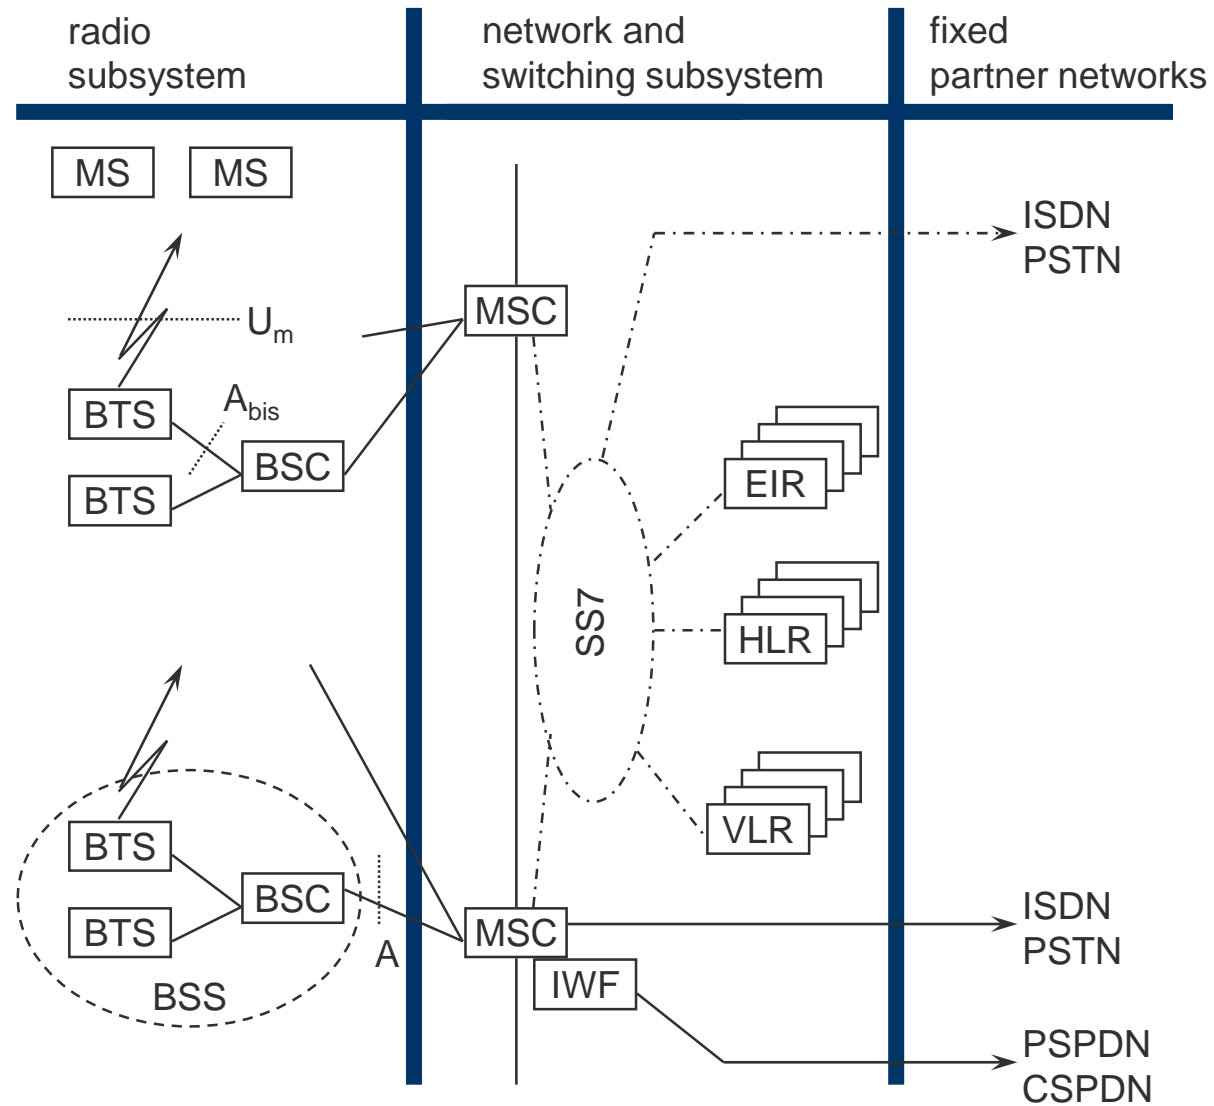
radio subsystem

network and switching subsystem

fixed partner networks

MS MS

$U_m$

BTS

$A_{bis}$

BTS

BSC

MSC

ISDN
PSTN

EIR

SS7

HLR

VLR

BTS

BTS

BSC

A

BSS

MSC

IWF

ISDN
PSTN

PSPDN
CSPDN